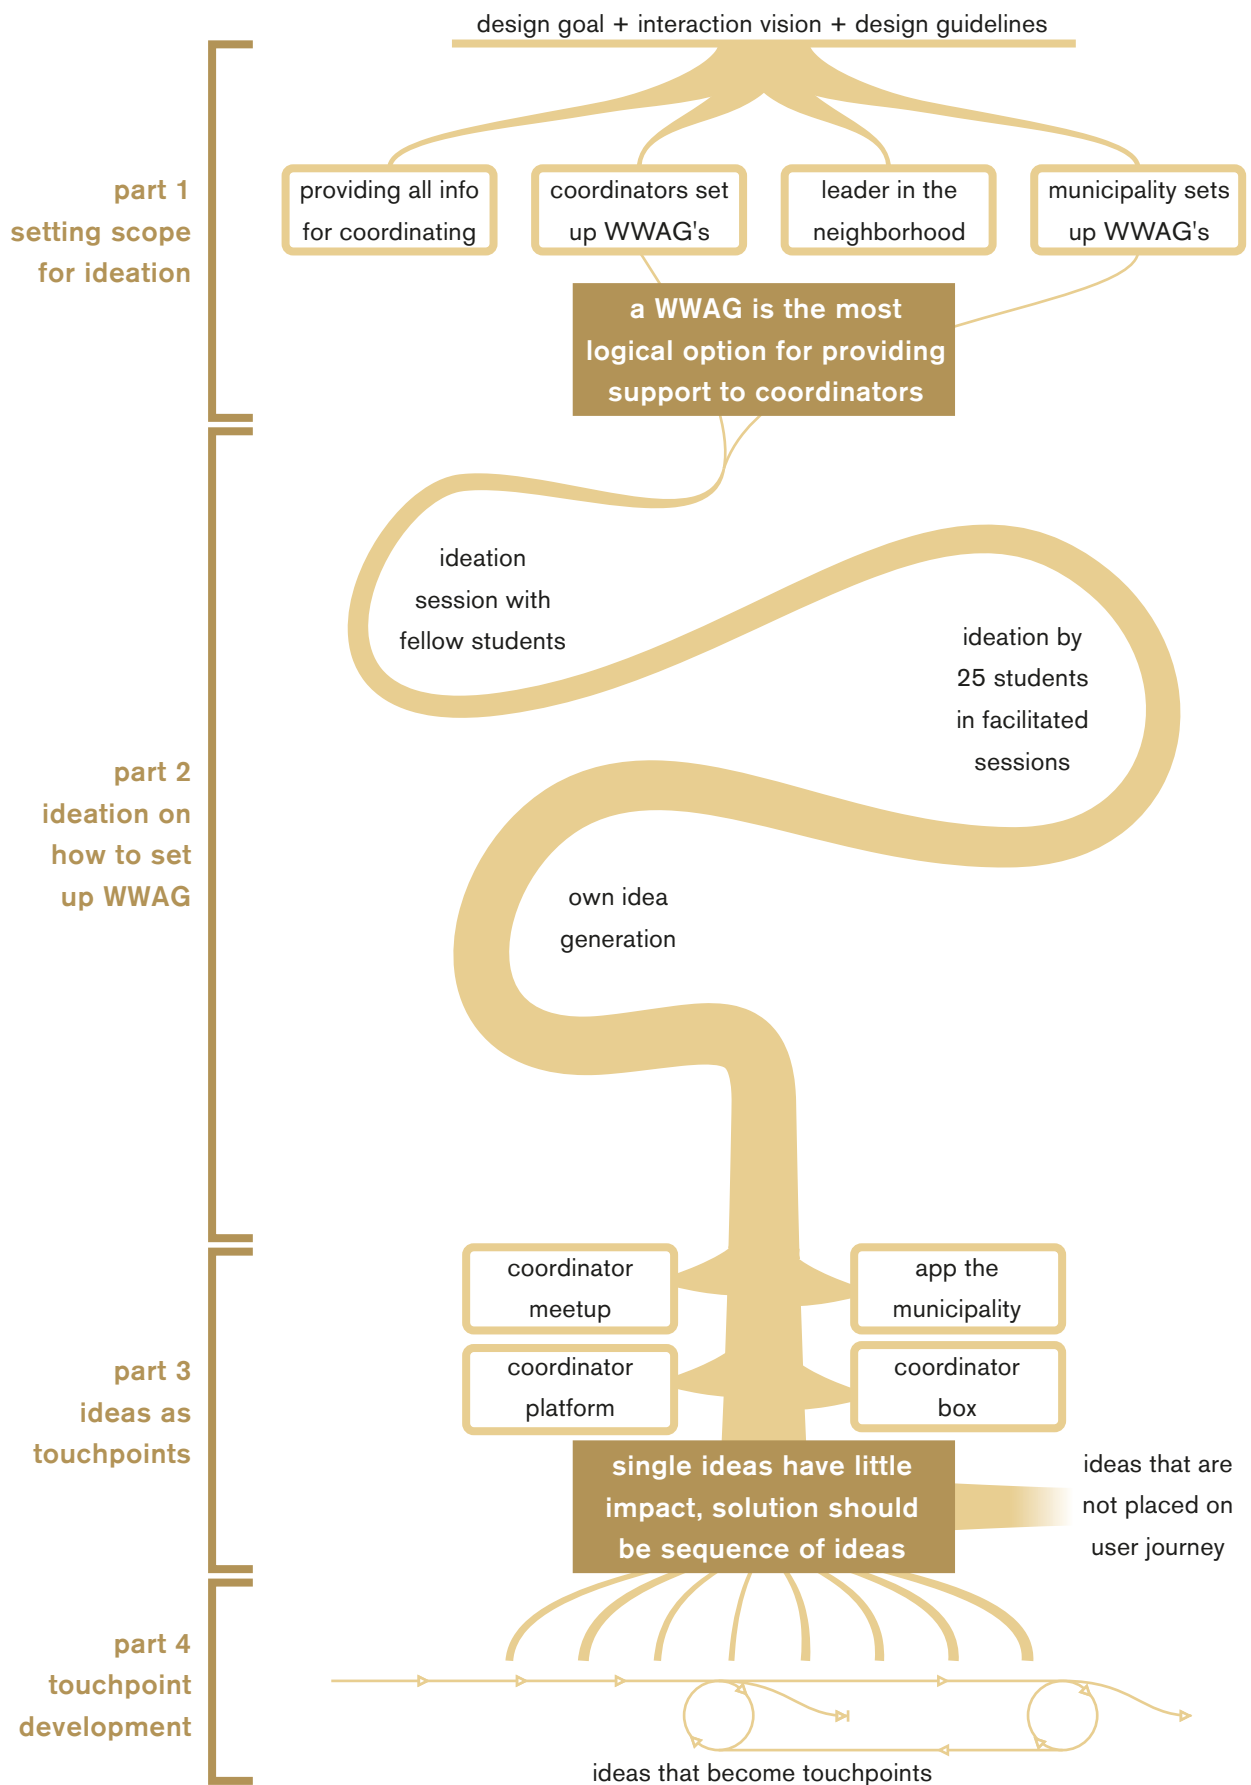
design goal + interaction vision + design guidelines

part 1
setting scope
for ideation

providing all info for coordinating

coordinators set up WWAG's

leader in the neighborhood

municipality sets up WWAG's

a WWAG is the most logical option for providing support to coordinators

part 2
ideation on
how to set
up WWAG

ideation session with fellow students

ideation by 25 students in facilitated sessions

own idea generation

part 3
ideas as
touchpoints

coordinator meetup

app the municipality

coordinator platform

coordinator box

single ideas have little impact, solution should be sequence of ideas

ideas that are not placed on user journey

part 4
touchpoint
development

ideas that become touchpoints